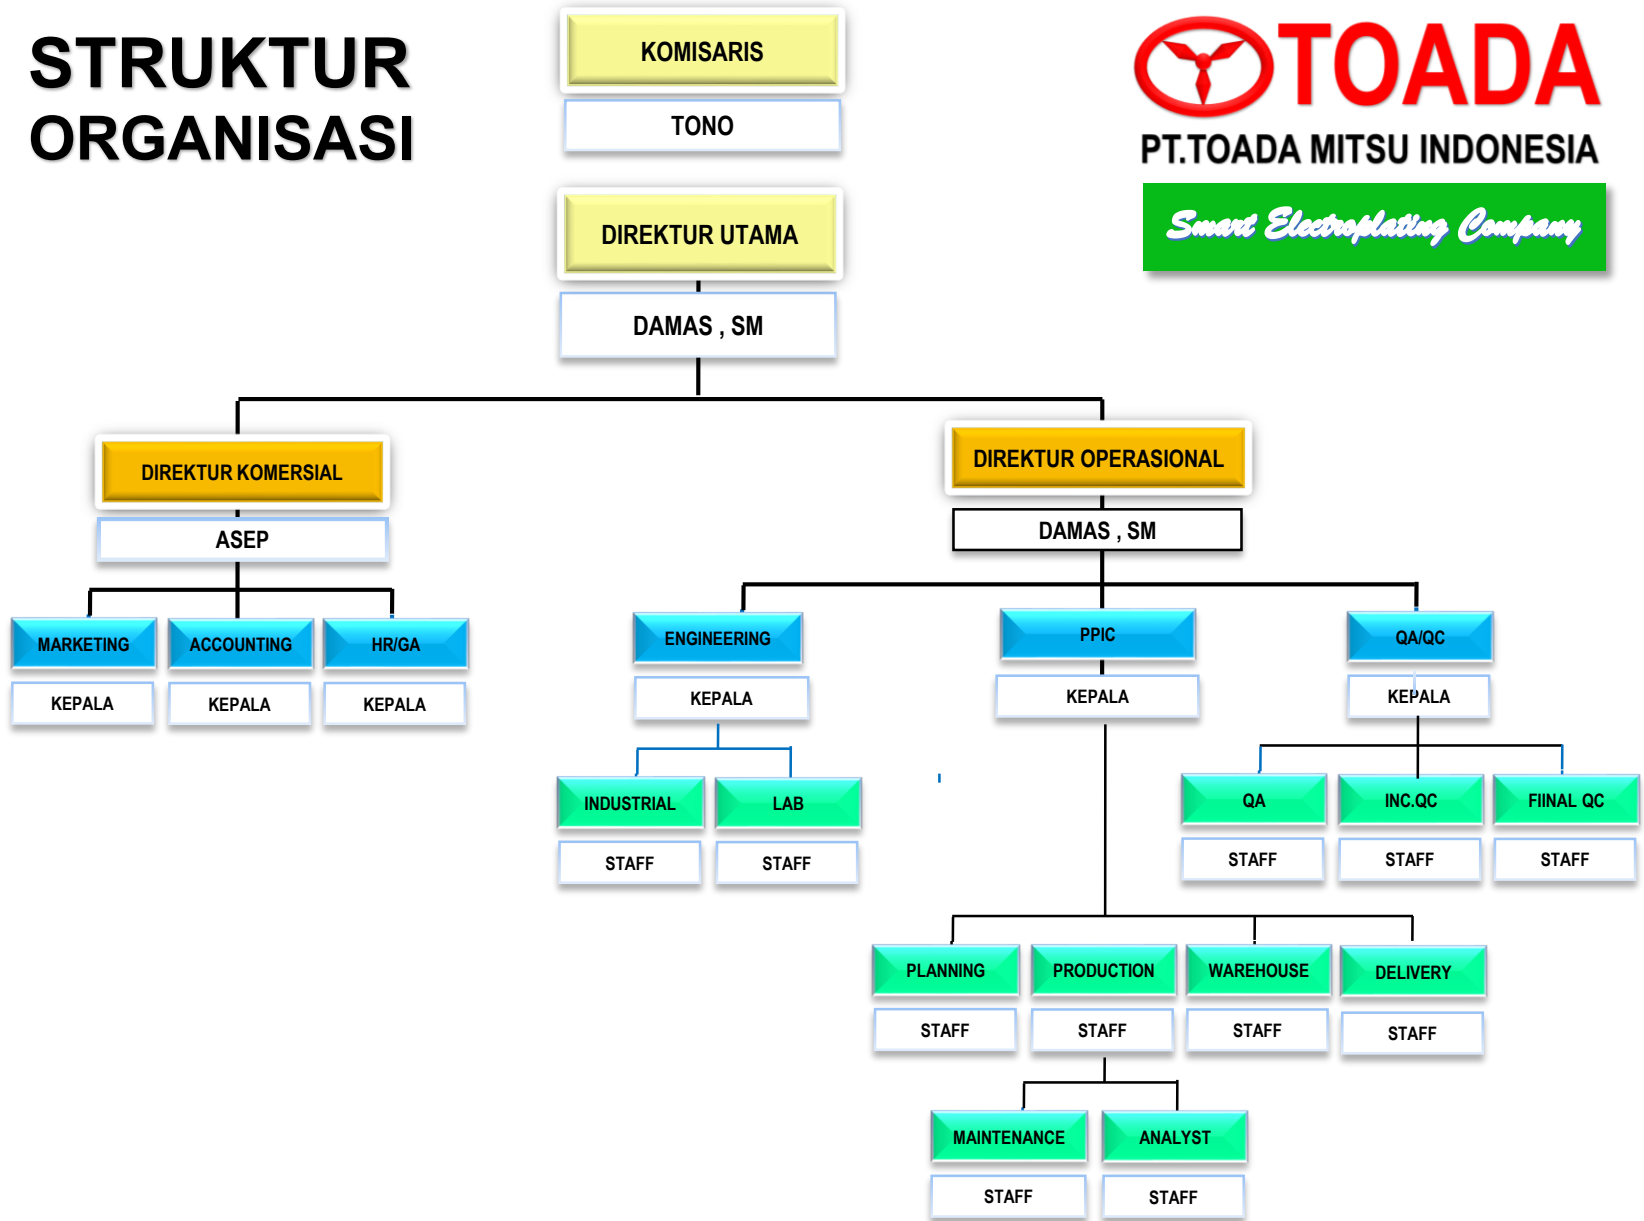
STRUKTUR ORGANISASI

KOMISARIS
TONO

TOADA
PT.TOADA MITSU INDONESIA
Smart Electroplating Company

DIREKTUR UTAMA
DAMAS , SM

DIREKTUR KOMERSIAL
ASEP

DIREKTUR OPERASIONAL
DAMAS , SM

MARKETING
KEPALA

ACCOUNTING
KEPALA

HR/GA
KEPALA

ENGINEERING
KEPALA

PPIC
KEPALA

QA/QC
KEPALA

INDUSTRIAL
STAFF

LAB
STAFF

QA
STAFF

INC.QC
STAFF

FIINAL QC
STAFF

PLANNING
STAFF

PRODUCTION
STAFF

WAREHOUSE
STAFF

DELIVERY
STAFF

MAINTENANCE
STAFF

ANALYST
STAFF